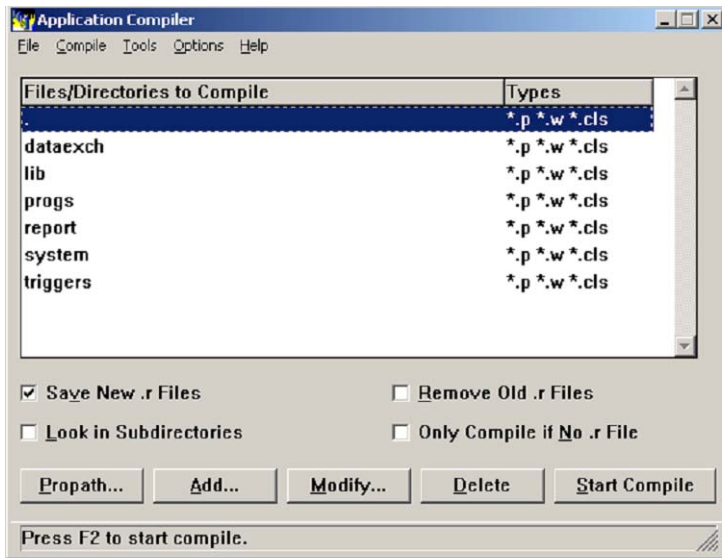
Application Compiler

File Compile Tools Options Help

| Files/Directories to Compile | Types |
|---|---|
| . | *.p *.w *.cls |
| dataexch | *.p *.w *.cls |
| lib | *.p *.w *.cls |
| progs | *.p *.w *.cls |
| report | *.p *.w *.cls |
| system | *.p *.w *.cls |
| triggers | *.p *.w *.cls |

☑ Save New .r Files

☐ Remove Old .r Files

☐ Look in Subdirectories

☐ Only Compile if No .r File

Propath... Add... Modify... Delete Start Compile

Press F2 to start compile.